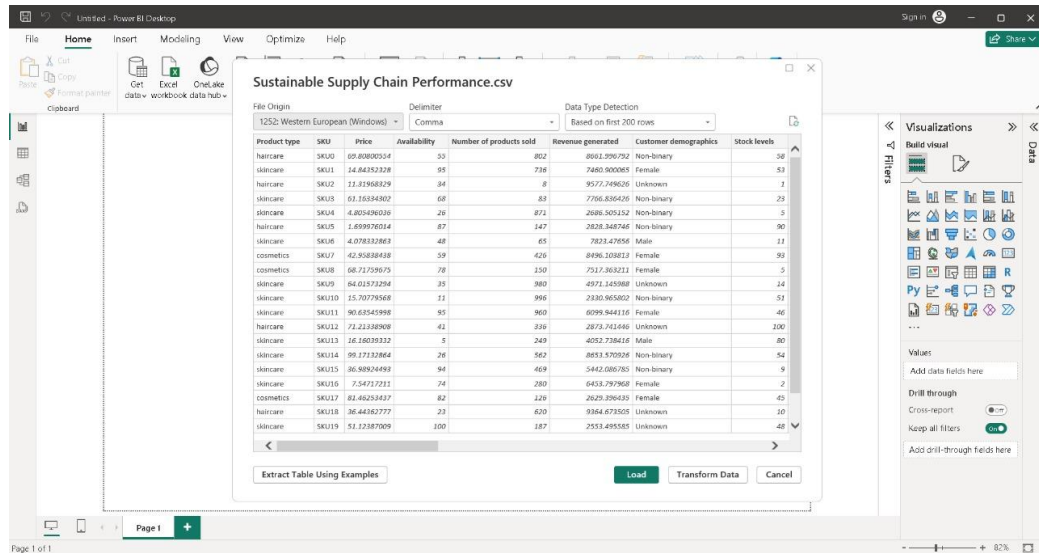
Untitled - Power BI Desktop

Sign in

File Home Insert Modeling View Optimize Help

Share

Paste Cut Copy Format painter Clipboard

Get data Excel workbook OneLake data hub

Sustainable Supply Chain Performance.csv

File Origin
1252: Western European (Windows)

Delimiter
Comma

Data Type Detection
Based on first 200 rows

| Product type | SKU | Price | Availability | Number of products sold | Revenue generated | Customer demographics | Stock levels |
|---|---|---|---|---|---|---|---|
| haircare | SKU0 | 69.80800554 | 55 | 802 | 8661.996792 | Non-binary | 58 |
| skincare | SKU1 | 14.84352328 | 95 | 736 | 7460.900065 | Female | 53 |
| haircare | SKU2 | 11.31968329 | 34 | 8 | 9577.749626 | Unknown | 1 |
| skincare | SKU3 | 61.16334302 | 68 | 83 | 7766.836426 | Non-binary | 23 |
| skincare | SKU4 | 4.805496036 | 26 | 871 | 2686.505152 | Non-binary | 5 |
| haircare | SKU5 | 1.699976014 | 87 | 147 | 2828.348746 | Non-binary | 90 |
| skincare | SKU6 | 4.078332863 | 48 | 65 | 7823.47656 | Male | 11 |
| cosmetics | SKU7 | 42.95838438 | 59 | 426 | 8496.103813 | Female | 93 |
| cosmetics | SKU8 | 68.71759675 | 78 | 150 | 7517.363211 | Female | 5 |
| skincare | SKU9 | 64.01573294 | 35 | 980 | 4971.145988 | Unknown | 14 |
| skincare | SKU10 | 15.70779568 | 11 | 996 | 2330.965802 | Non-binary | 51 |
| skincare | SKU11 | 90.63545998 | 95 | 960 | 6099.944116 | Female | 46 |
| haircare | SKU12 | 71.21338908 | 41 | 336 | 2873.741446 | Unknown | 100 |
| skincare | SKU13 | 16.16039332 | 5 | 249 | 4052.738416 | Male | 80 |
| skincare | SKU14 | 99.17132864 | 26 | 562 | 8653.570926 | Non-binary | 54 |
| skincare | SKU15 | 36.98924493 | 94 | 469 | 5442.086785 | Non-binary | 9 |
| skincare | SKU16 | 7.54717211 | 74 | 280 | 6453.797968 | Female | 2 |
| cosmetics | SKU17 | 81.46253437 | 82 | 126 | 2629.396435 | Female | 45 |
| haircare | SKU18 | 36.44362777 | 23 | 620 | 9364.673505 | Unknown | 10 |
| skincare | SKU19 | 51.12387009 | 100 | 187 | 2553.495585 | Unknown | 48 |

Extract Table Using Examples

Load Transform Data Cancel

Filters

Visualizations

Build visual

Data

Values
Add data fields here

Drill through
Cross-report Off
Keep all filters On
Add drill-through fields here

Page 1

Page 1 of 1

82%